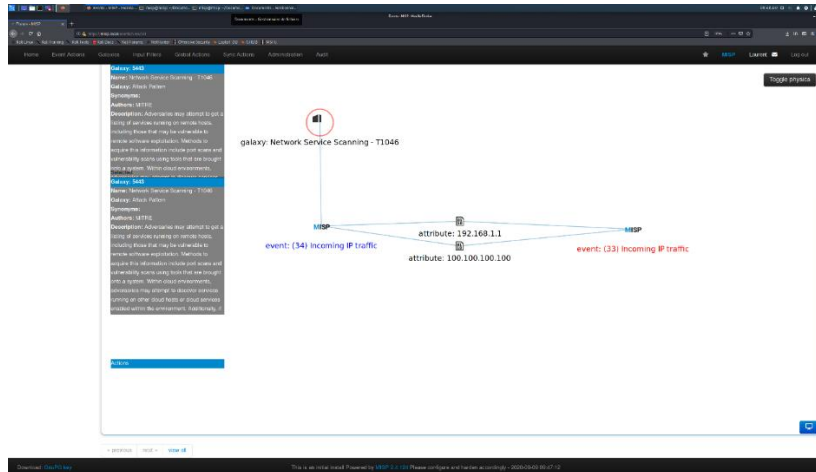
Home Event Actions Galaxies Input Filters Global Actions Sync Actions Administration Audit MISP Logout

Toggle physics

Galaxy: 5443
Name: Network Service Scanning - T1046
Galaxy: Attack Pattern
Synonyms:
Authors: MITRE
Description: Adversaries may attempt to get a listing of services running on remote hosts, including those that may be vulnerable to remote software exploitation. Methods to acquire this information include port scans and vulnerability scans using tools that are brought onto a system. Within cloud environments, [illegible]

Galaxy: 5443
Name: Network Service Scanning - T1046
Galaxy: Attack Pattern
Synonyms:
Authors: MITRE
Description: Adversaries may attempt to get a listing of services running on remote hosts, including those that may be vulnerable to remote software exploitation. Methods to acquire this information include port scans and vulnerability scans using tools that are brought onto a system. Within cloud environments, adversaries may attempt to discover services running on other cloud hosts or cloud services enabled within the environment. Additionally, if

Actions

galaxy: Network Service Scanning - T1046

MISP
event: (34) Incoming IP traffic

attribute: 192.168.1.1

attribute: 100.100.100.100

MISP
event: (33) Incoming IP traffic

« previous next » view all

Download: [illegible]

This is an initial install! Powered by MISP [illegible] Please configure and harden accordingly - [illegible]